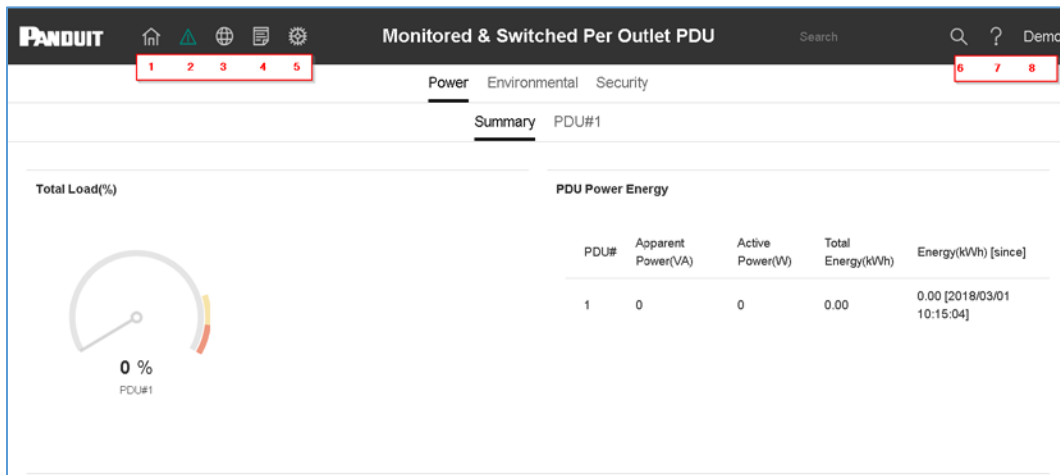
PANDUIT

1 2 3 4 5

Monitored & Switched Per Outlet PDU

Search

Demo

6 7 8

Power Environmental Security

Summary PDU#1

Total Load(%)

0 %
PDU#1

PDU Power Energy

| PDU# | Apparent Power(VA) | Active Power(W) | Total Energy(kWh) | Energy(kWh) [since] |
|---|---|---|---|---|
| 1 | 0 | 0 | 0.00 | 0.00 [2018/03/01 10:15:04] |